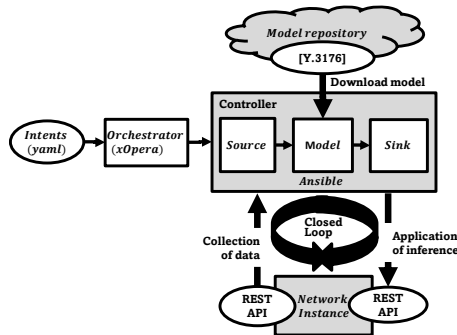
Model repository
[Y.3176]
Download model
Controller
Intents (yaml)
Orchestrator (xOpera)
Source
Model
Sink
Ansible
Closed Loop
Collection of data
Application of inference
REST API
Network Instance
REST API